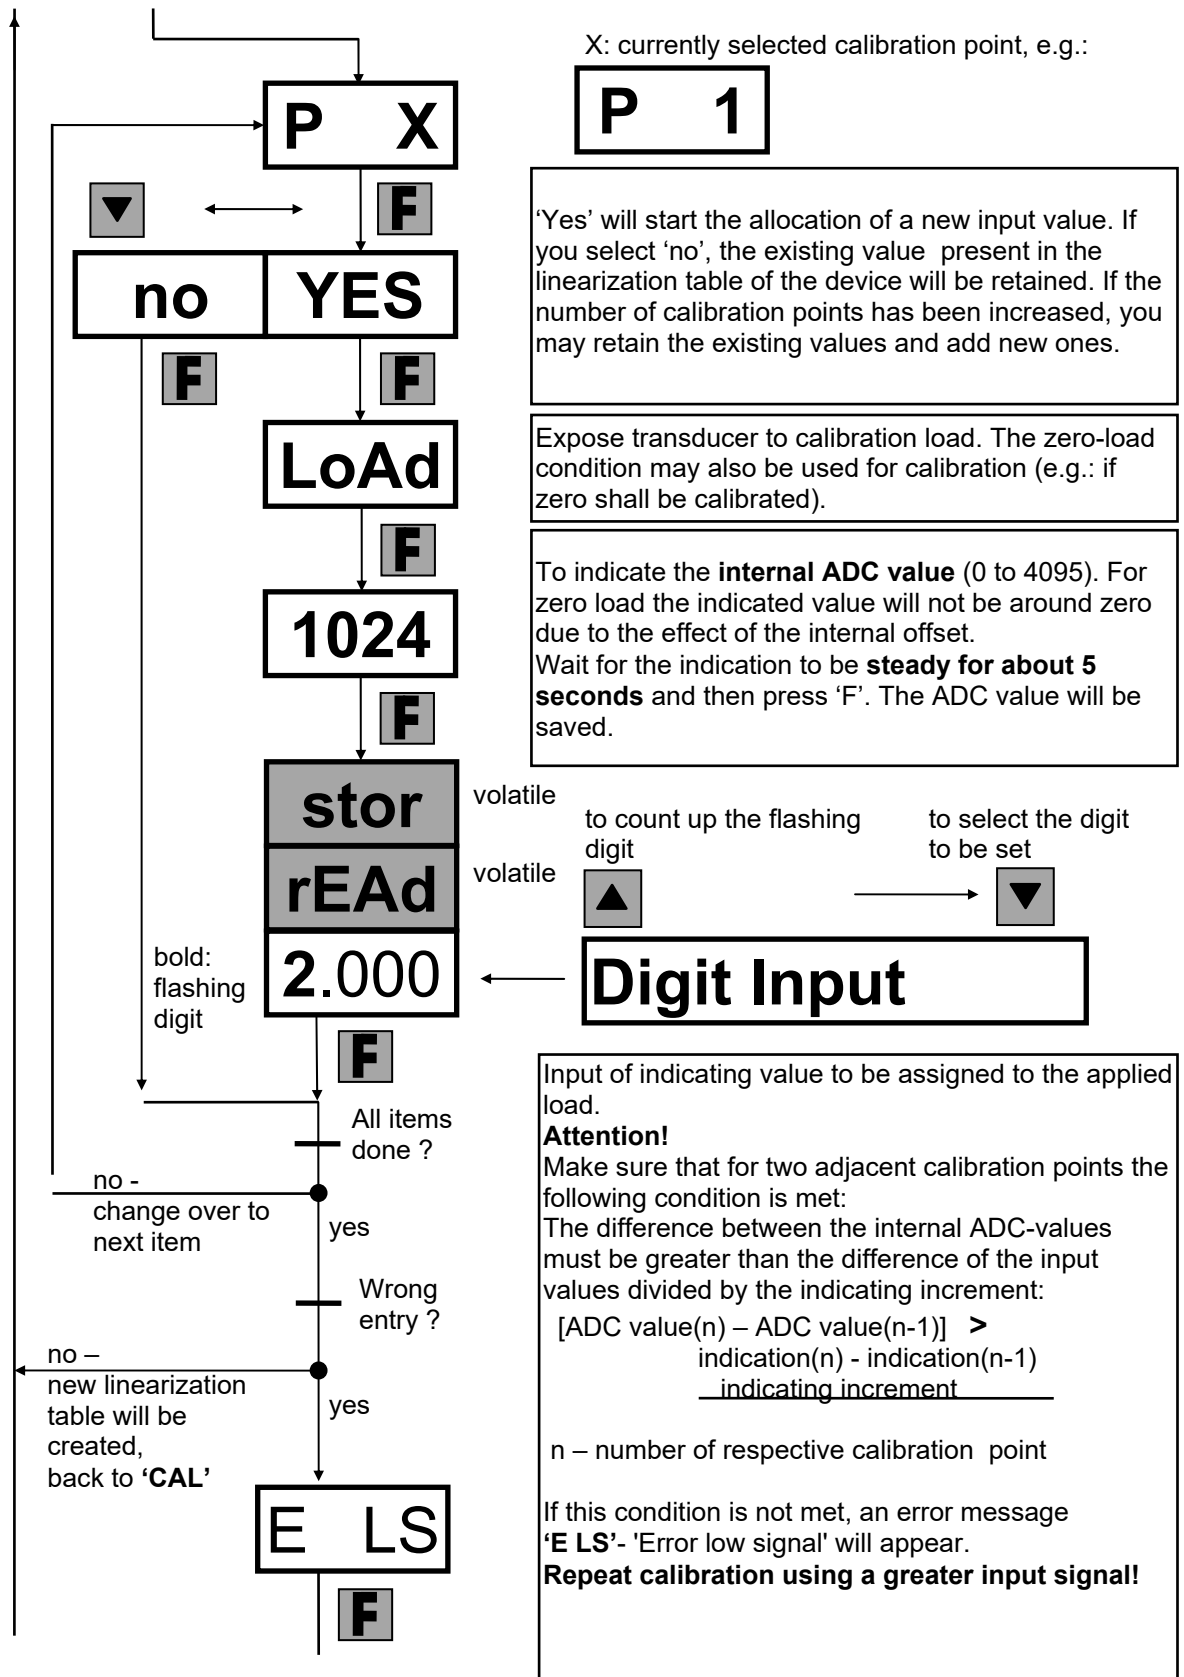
X: currently selected calibration point, e.g.:

P 1

P X

F

'Yes' will start the allocation of a new input value. If you select 'no', the existing value present in the linearization table of the device will be retained. If the number of calibration points has been increased, you may retain the existing values and add new ones.

no YES

F F

LoAd

Expose transducer to calibration load. The zero-load condition may also be used for calibration (e.g.: if zero shall be calibrated).

F

To indicate the **internal ADC value** (0 to 4095). For zero load the indicated value will not be around zero due to the effect of the internal offset.
Wait for the indication to be **steady for about 5 seconds** and then press 'F'. The ADC value will be saved.

1024

F

stor volatile

to count up the flashing digit

to select the digit to be set

rEAd volatile

bold: flashing digit

2.000

Digit Input

F

Input of indicating value to be assigned to the applied load.
**Attention!**
Make sure that for two adjacent calibration points the following condition is met:
The difference between the internal ADC-values must be greater than the difference of the input values divided by the indicating increment:

All items done ?

no - change over to next item

yes

Wrong entry ?

[ADC value(n) – ADC value(n-1)] > $\frac{\text{indication(n) - indication(n-1)}}{\text{indicating increment}}$

no – new linearization table will be created, back to **'CAL'**

yes

n – number of respective calibration point

E LS

If this condition is not met, an error message **'E LS'**- 'Error low signal' will appear.
**Repeat calibration using a greater input signal!**

F